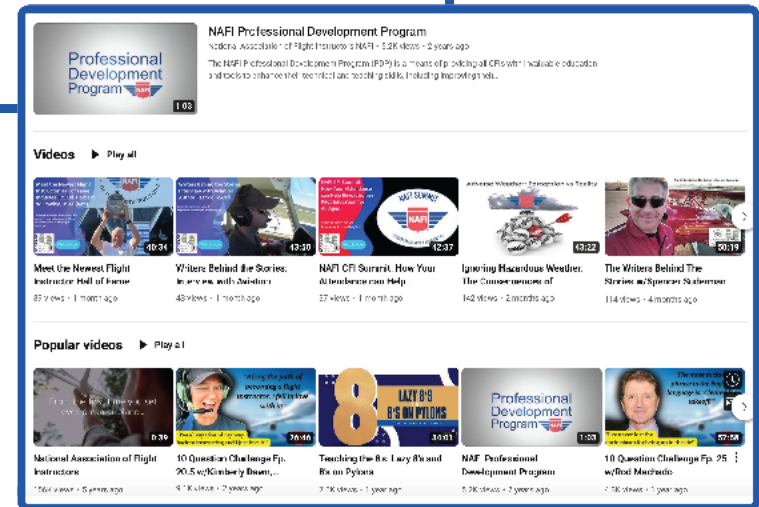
Professional Development Program

1:03

NAFI Professional Development Program

National Association of Flight Instructors NAFI • 5.2K views • 2 years ago

The NAFI Professional Development Program (PDP) is a means of providing all CFIs with invaluable education and tools to enhance their technical and teaching skills, including improving their...

Videos ▶ Play all

10:34
Meet the Newest Flight Instructor Hall of Fame
87 views • 1 month ago

13:10
Writers Behind the Stories: Interview with Aviation
43 views • 1 month ago

12:37
NAFI CFI Summit. How Your Attendance can Help
37 views • 1 month ago

43:22
Ignoring Hazardous Weather: The Consequences of
142 views • 2 months ago

50:19
The Writers Behind The Stories w/Spencer Suderman
114 views • 4 months ago

Popular videos ▶ Play all

0:39
National Association of Flight Instructors
156 views • 5 years ago

20:46
10 Question Challenge Ep. 20.5 w/Kimberly Brown,...
9.1K views • 2 years ago

LAZY 8'S 8'S ON PYLONS
14:01
Teaching the 8s: Lazy 8's and 8s on Pylons
7.7K views • 1 year ago

Professional Development Program
1:03
NAFI Professional Development Program
5.2K views • 2 years ago

57:58
10 Question Challenge Ep. 25 w/Rod Machado
4.9K views • 1 year ago